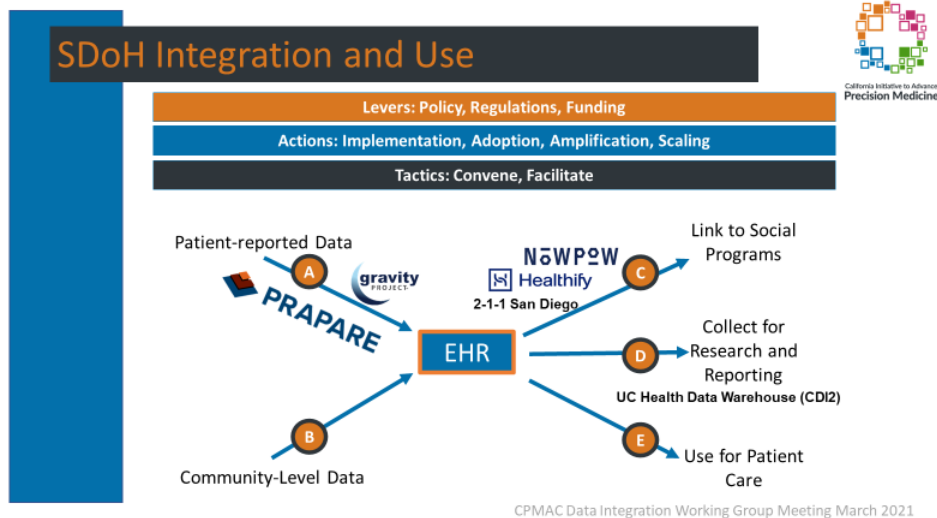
SDoH Integration and Use

California Initiative to Advance Precision Medicine

Levers: Policy, Regulations, Funding

Actions: Implementation, Adoption, Amplification, Scaling

Tactics: Convene, Facilitate

Patient-reported Data

A

gravity PROJECT

PRAPARE

NOWPOW

Healthify

2-1-1 San Diego

C

Link to Social Programs

EHR

D

Collect for Research and Reporting

UC Health Data Warehouse (CDI2)

B

Community-Level Data

E

Use for Patient Care

CPMAC Data Integration Working Group Meeting March 2021